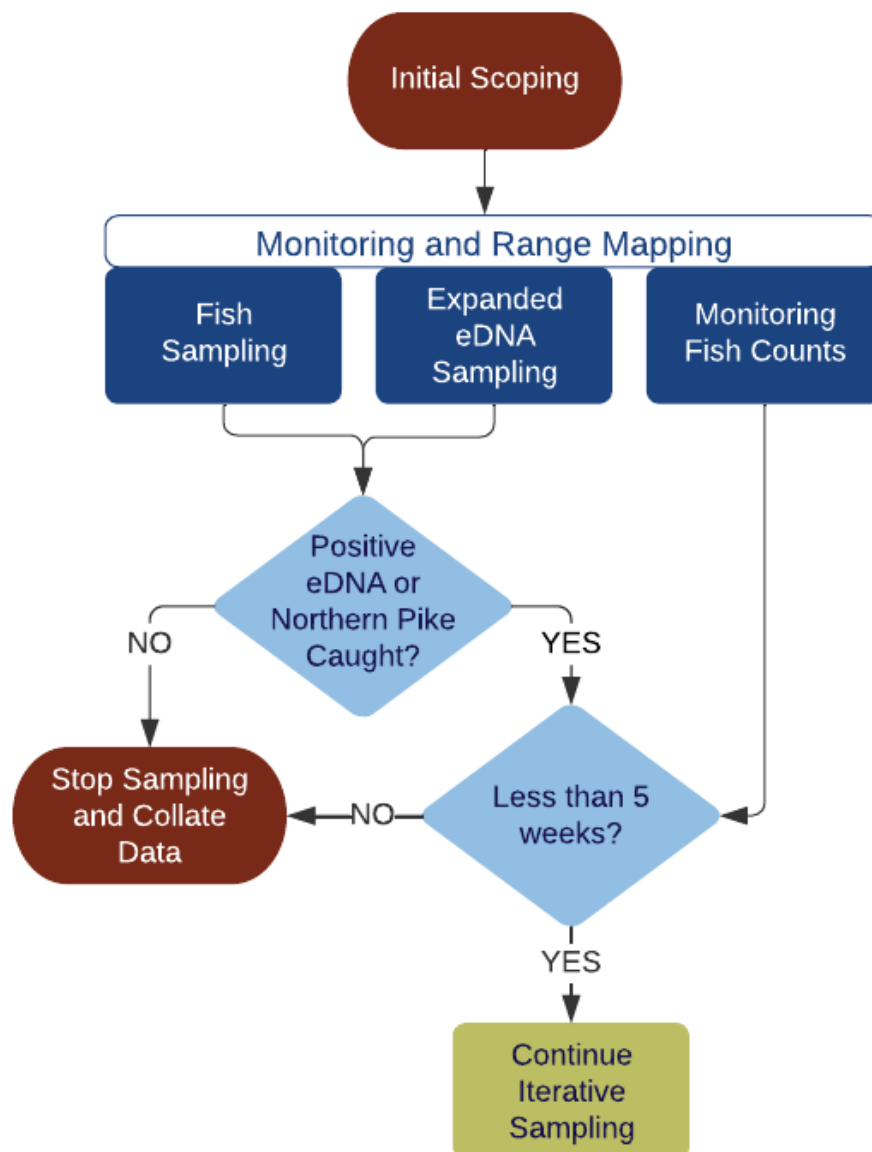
Initial Scoping

Monitoring and Range Mapping

Fish Sampling

Expanded eDNA Sampling

Monitoring Fish Counts

Positive eDNA or Northern Pike Caught?

NO

YES

Stop Sampling and Collate Data

NO

Less than 5 weeks?

YES

Continue Iterative Sampling